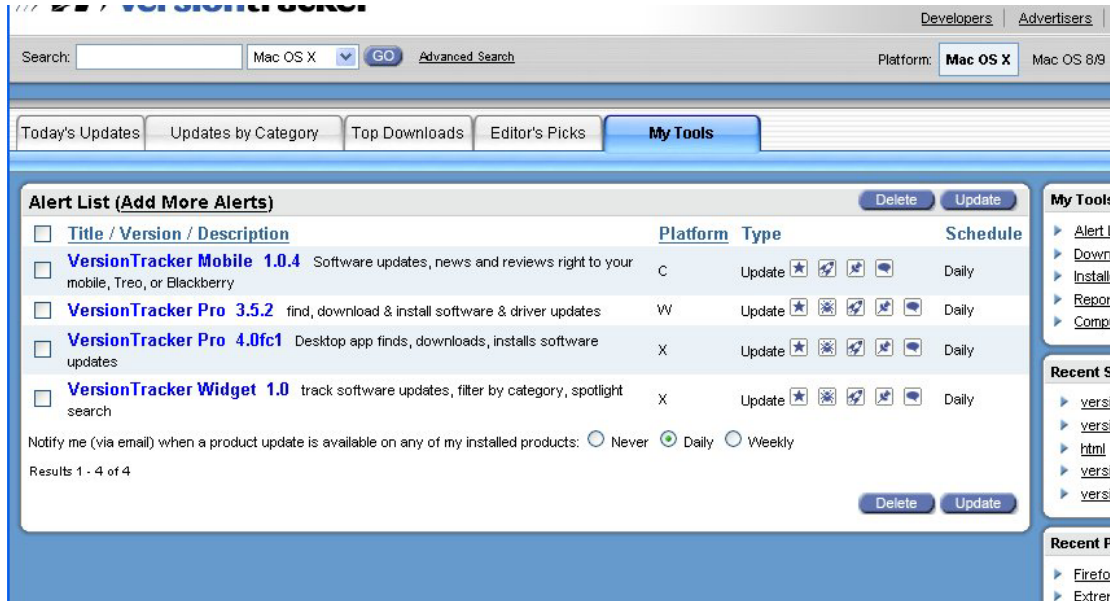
Developers | Advertisers

Search: Mac OS X GO Advanced Search

Platform: Mac OS X Mac OS 8/9

Today's Updates | Updates by Category | Top Downloads | Editor's Picks | My Tools

Alert List (Add More Alerts)

Delete Update

| | Title / Version / Description | Platform | Type | Schedule |
|---|---|---|---|---|
| ☐ | **VersionTracker Mobile 1.0.4** Software updates, news and reviews right to your mobile, Treo, or Blackberry | C | Update | Daily |
| ☐ | **VersionTracker Pro 3.5.2** find, download & install software & driver updates | W | Update | Daily |
| ☐ | **VersionTracker Pro 4.0fc1** Desktop app finds, downloads, installs software updates | X | Update | Daily |
| ☐ | **VersionTracker Widget 1.0** track software updates, filter by category, spotlight search | X | Update | Daily |

Notify me (via email) when a product update is available on any of my installed products: Never Daily Weekly

Results 1 - 4 of 4

Delete Update

My Tools
Alert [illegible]
Down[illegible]
Instal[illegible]
Repor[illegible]
Comp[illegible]

Recent S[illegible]
versi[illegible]
versi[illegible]
html
versi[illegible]
versi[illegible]

Recent P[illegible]
Firefo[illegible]
Extrem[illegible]